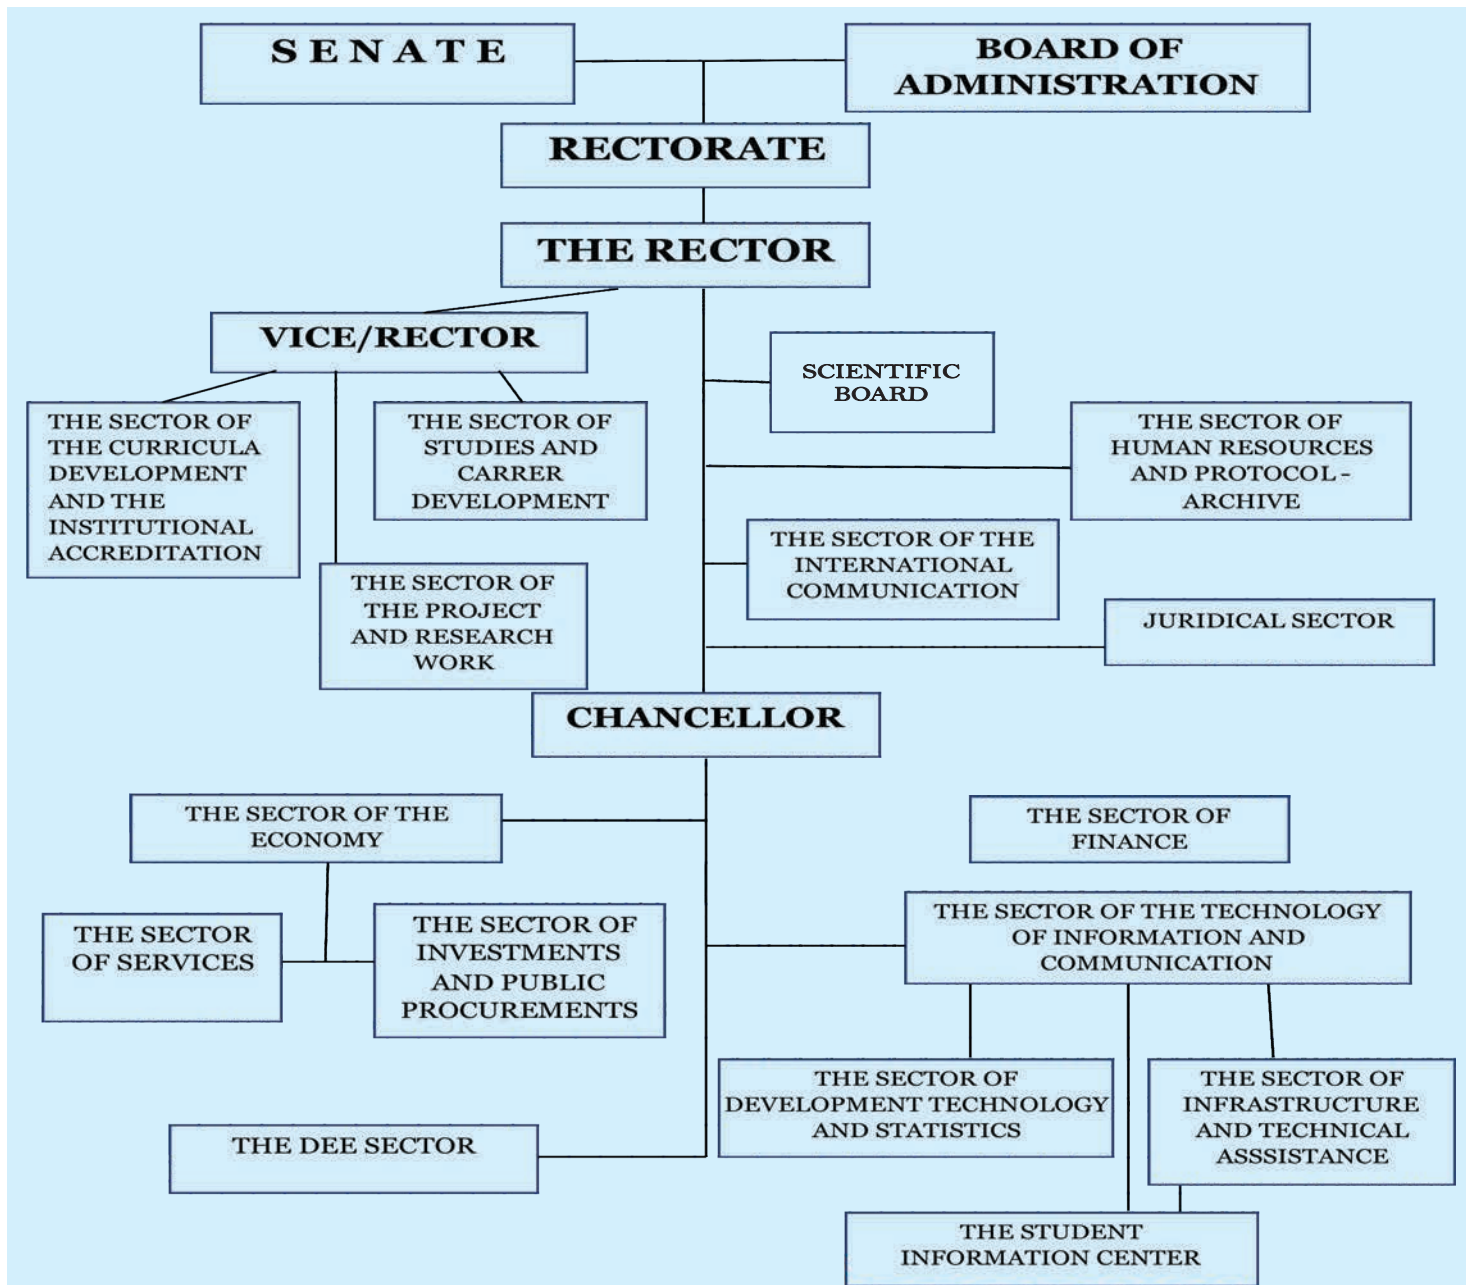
SENATE

BOARD OF ADMINISTRATION

RECTORATE

THE RECTOR

VICE/RECTOR

SCIENTIFIC BOARD

THE SECTOR OF THE CURRICULA DEVELOPMENT AND THE INSTITUTIONAL ACCREDITATION

THE SECTOR OF STUDIES AND CARRER DEVELOPMENT

THE SECTOR OF HUMAN RESOURCES AND PROTOCOL - ARCHIVE

THE SECTOR OF THE INTERNATIONAL COMMUNICATION

THE SECTOR OF THE PROJECT AND RESEARCH WORK

JURIDICAL SECTOR

CHANCELLOR

THE SECTOR OF THE ECONOMY

THE SECTOR OF FINANCE

THE SECTOR OF SERVICES

THE SECTOR OF INVESTMENTS AND PUBLIC PROCUREMENTS

THE SECTOR OF THE TECHNOLOGY OF INFORMATION AND COMMUNICATION

THE SECTOR OF DEVELOPMENT TECHNOLOGY AND STATISTICS

THE SECTOR OF INFRASTRUCTURE AND TECHNICAL ASSSISTANCE

THE DEE SECTOR

THE STUDENT INFORMATION CENTER